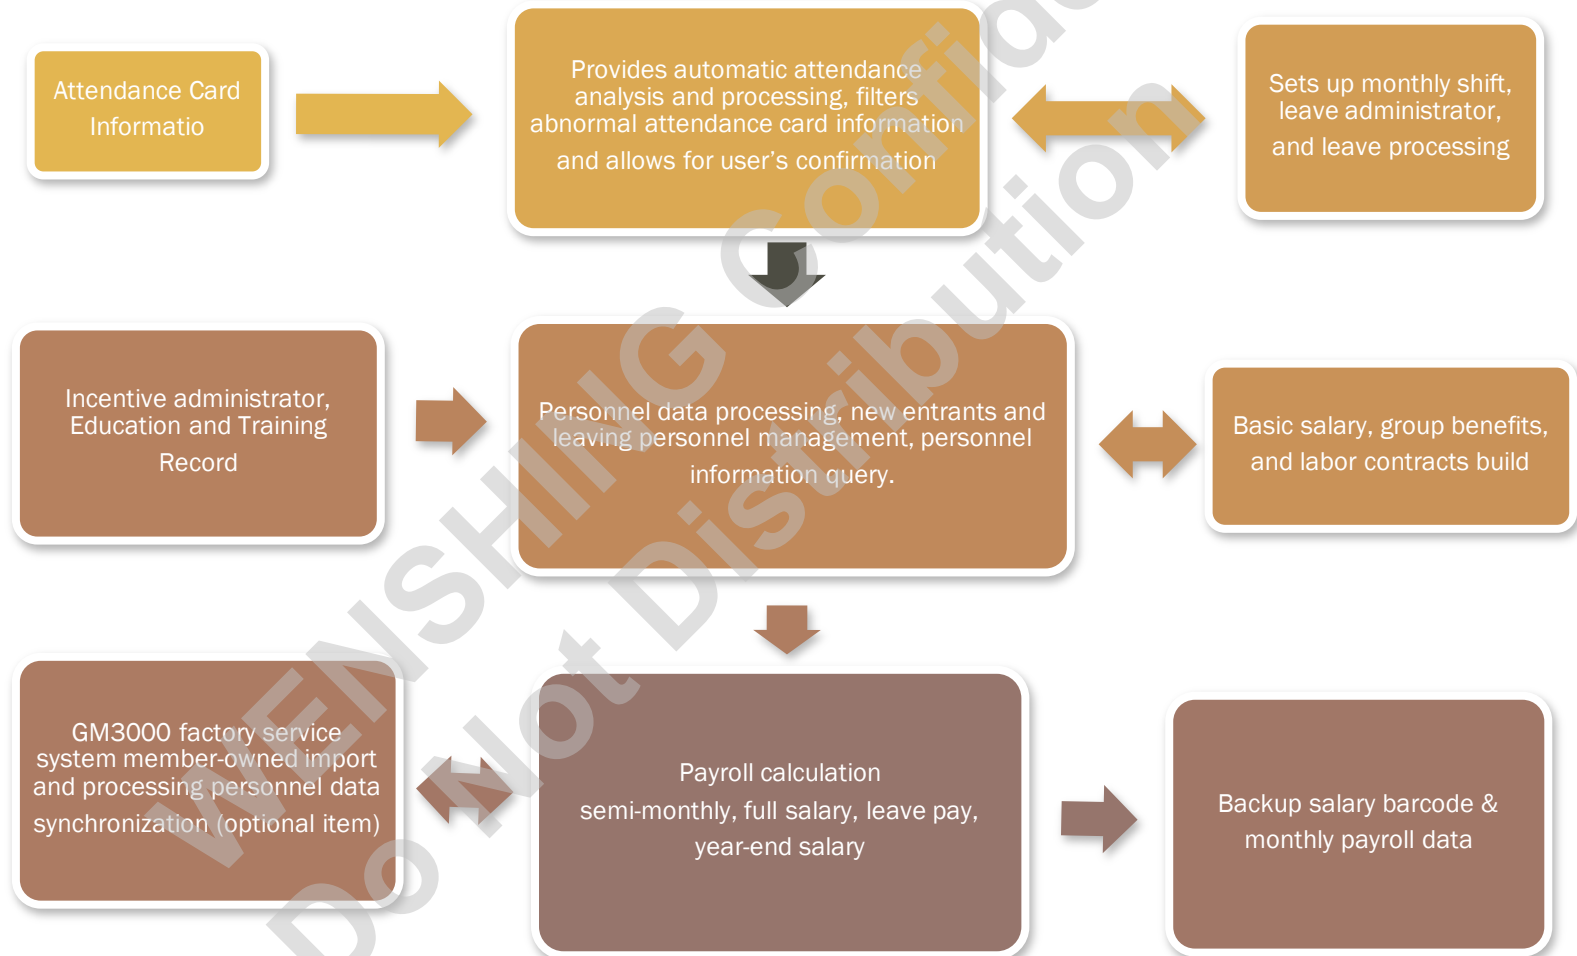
Attendance Card Informatio

Provides automatic attendance analysis and processing, filters abnormal attendance card information and allows for user's confirmation

Sets up monthly shift, leave administrator, and leave processing

Incentive administrator, Education and Training Record

Personnel data processing, new entrants and leaving personnel management, personnel information query.

Basic salary, group benefits, and labor contracts build

GM3000 factory service system member-owned import and processing personnel data synchronization (optional item)

Payroll calculation semi-monthly, full salary, leave pay, year-end salary

Backup salary barcode & monthly payroll data

WENSHING Confidential
Do Not Distribution